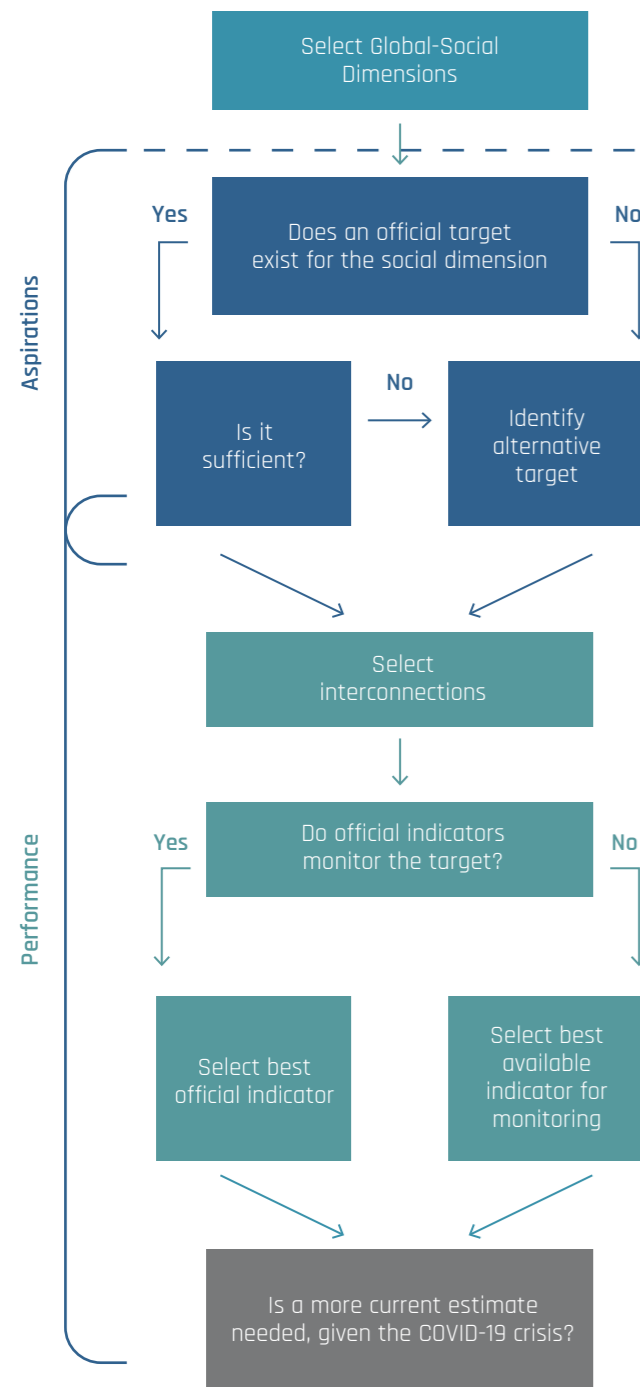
Select Global-Social Dimensions

Aspirations

Yes

Does an official target exist for the social dimension

No

Is it sufficient?

No

Identify alternative target

Select interconnections

Performance

Yes

Do official indicators monitor the target?

No

Select best official indicator

Select best available indicator for monitoring

Is a more current estimate needed, given the COVID-19 crisis?